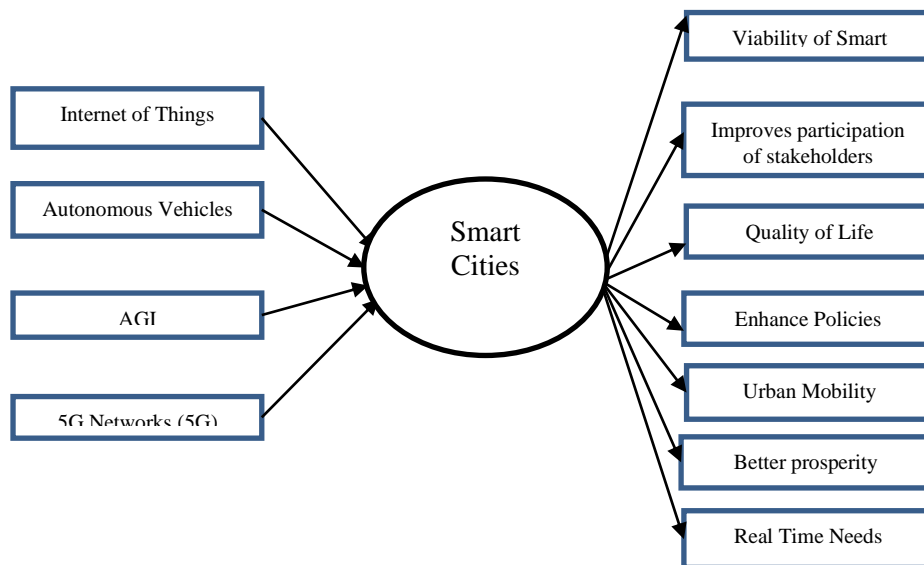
Internet of Things

Autonomous Vehicles

AGI

5G Networks (5G)

Smart Cities

Viability of Smart

Improves participation of stakeholders

Quality of Life

Enhance Policies

Urban Mobility

Better prosperity

Real Time Needs